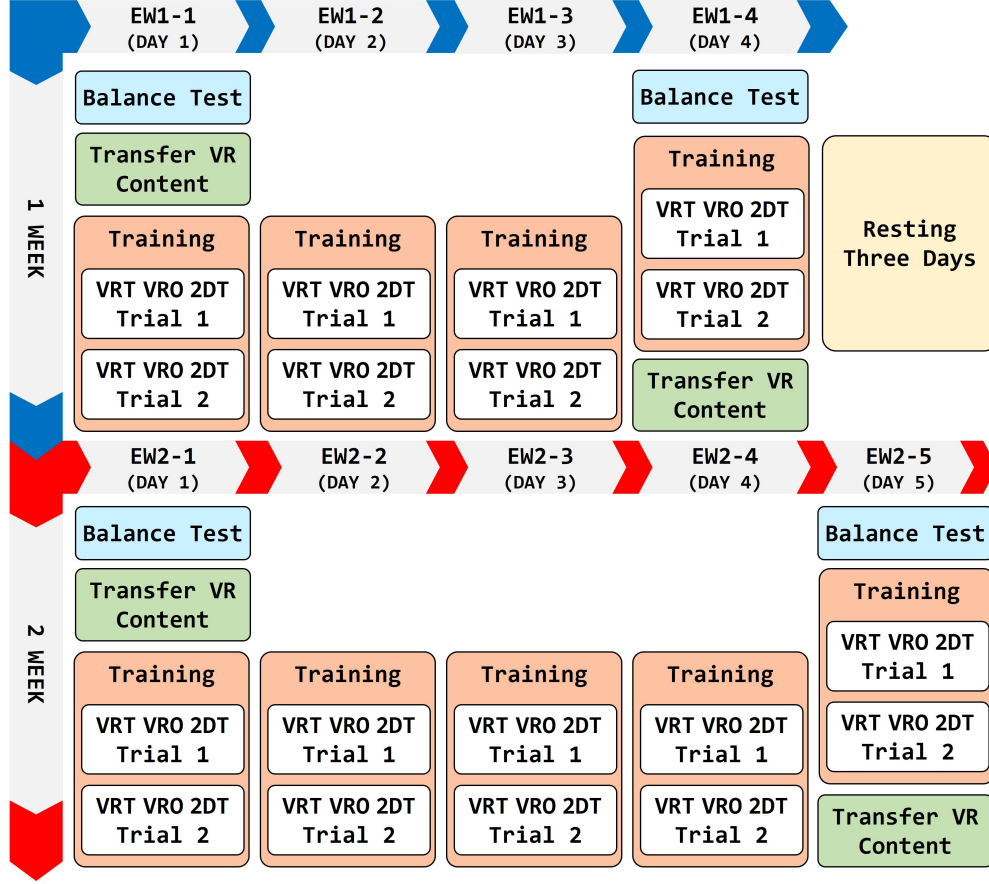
EW1-1 (DAY 1)
EW1-2 (DAY 2)
EW1-3 (DAY 3)
EW1-4 (DAY 4)

1 WEEK

Balance Test
Transfer VR Content
Training
VRT VRO 2DT Trial 1
VRT VRO 2DT Trial 2

Training
VRT VRO 2DT Trial 1
VRT VRO 2DT Trial 2

Training
VRT VRO 2DT Trial 1
VRT VRO 2DT Trial 2

Balance Test
Training
VRT VRO 2DT Trial 1
VRT VRO 2DT Trial 2
Transfer VR Content

Resting Three Days

EW2-1 (DAY 1)
EW2-2 (DAY 2)
EW2-3 (DAY 3)
EW2-4 (DAY 4)
EW2-5 (DAY 5)

2 WEEK

Balance Test
Transfer VR Content
Training
VRT VRO 2DT Trial 1
VRT VRO 2DT Trial 2

Training
VRT VRO 2DT Trial 1
VRT VRO 2DT Trial 2

Training
VRT VRO 2DT Trial 1
VRT VRO 2DT Trial 2

Training
VRT VRO 2DT Trial 1
VRT VRO 2DT Trial 2

Balance Test
Training
VRT VRO 2DT Trial 1
VRT VRO 2DT Trial 2
Transfer VR Content